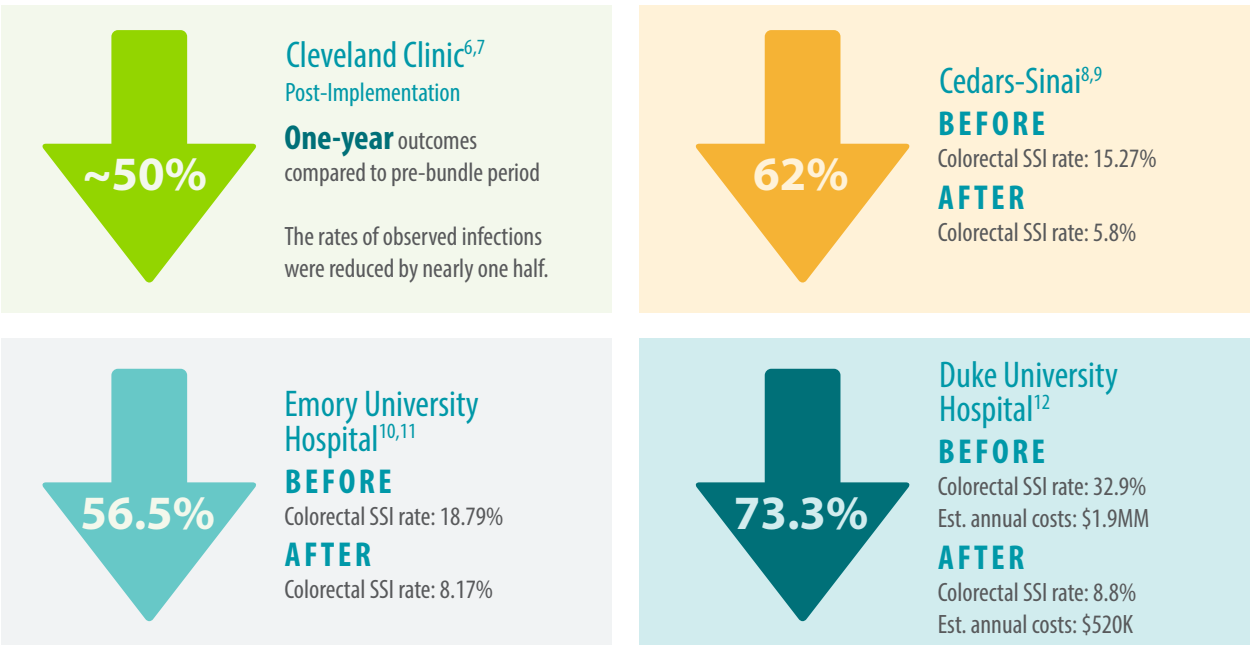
~50%

Cleveland Clinic$^{6,7}$
Post-Implementation

**One-year** outcomes compared to pre-bundle period

The rates of observed infections were reduced by nearly one half.

62%

Cedars-Sinai$^{8,9}$
BEFORE
Colorectal SSI rate: 15.27%
AFTER
Colorectal SSI rate: 5.8%

56.5%

Emory University Hospital$^{10,11}$
BEFORE
Colorectal SSI rate: 18.79%
AFTER
Colorectal SSI rate: 8.17%

73.3%

Duke University Hospital$^{12}$
BEFORE
Colorectal SSI rate: 32.9%
Est. annual costs: $1.9MM
AFTER
Colorectal SSI rate: 8.8%
Est. annual costs: $520K